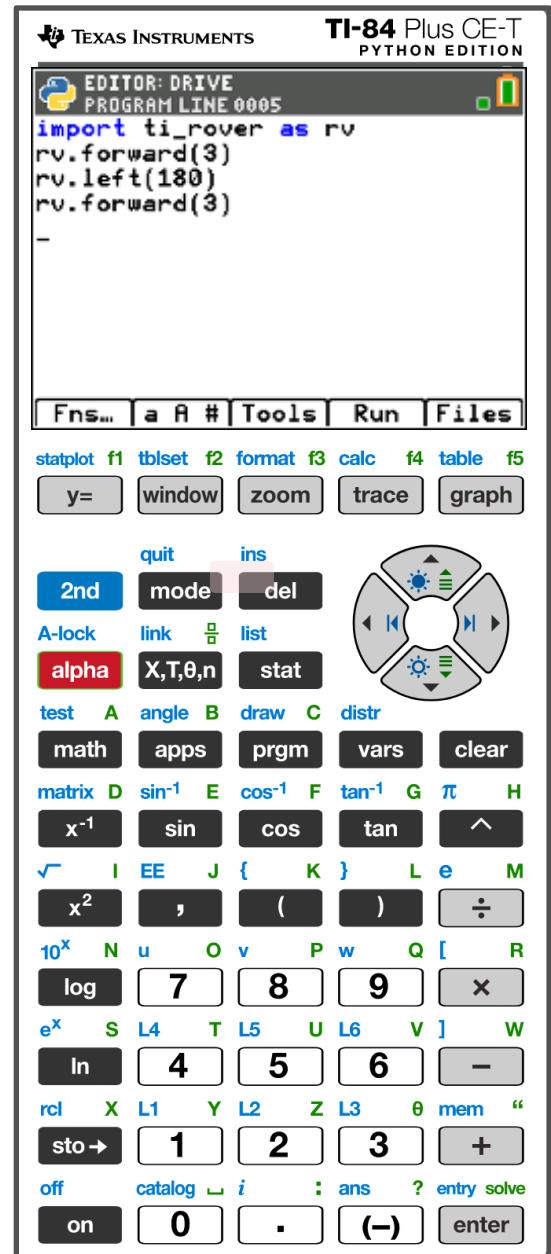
Texas Instruments
TI-84 Plus CE-T
PYTHON EDITION

EDITOR: DRIVE
PROGRAM LINE 0005
import ti_rover as rv
rv.forward(3)
rv.left(180)
rv.forward(3)
_

Fns… | a A # | Tools | Run | Files

statplot f1 tblset f2 format f3 calc f4 table f5
y= window zoom trace graph

quit ins
2nd mode del

A-lock link list
alpha X,T,θ,n stat

test A angle B draw C distr
math apps prgm vars clear

matrix D $\sin^{-1}$ E $\cos^{-1}$ F $\tan^{-1}$ G π H
$x^{-1}$ sin cos tan ^

$\sqrt{}$ I EE J { K } L e M
$x^2$ , ( ) ÷

$10^x$ N u O v P w Q [ R
log 7 8 9 ×

$e^x$ S L4 T L5 U L6 V ] W
ln 4 5 6 −

rcl X L1 Y L2 Z L3 θ mem "
sto→ 1 2 3 +

off catalog ␣ i : ans ? entry solve
on 0 . (−) enter